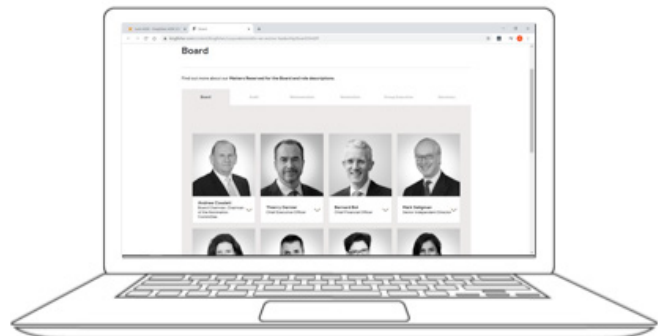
Board

Find out more about our Matters Reserved for the Board and role descriptions.

Board

Andrew Condent
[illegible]

Thierry Garnier
Chief Executive Officer

Bernard Bot
Chief Financial Officer

Mark Seligman
Senior Independent Director